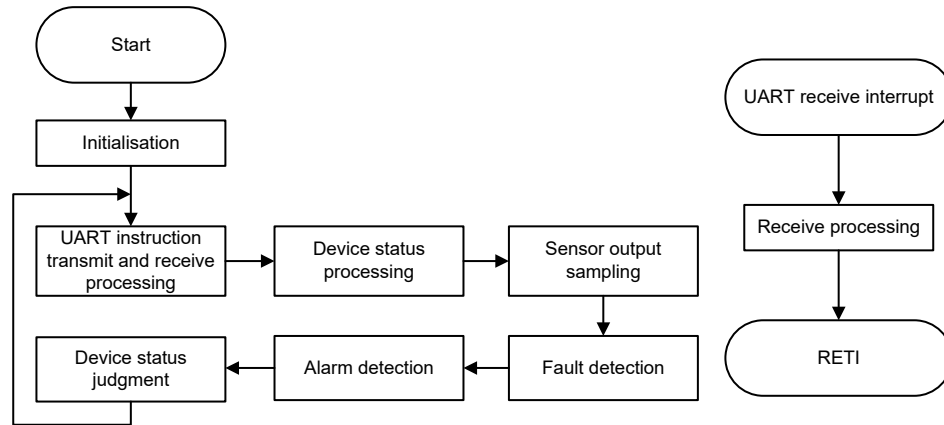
Start

Initialisation

UART instruction transmit and receive processing

Device status processing

Sensor output sampling

Fault detection

Alarm detection

Device status judgment

UART receive interrupt

Receive processing

RETI